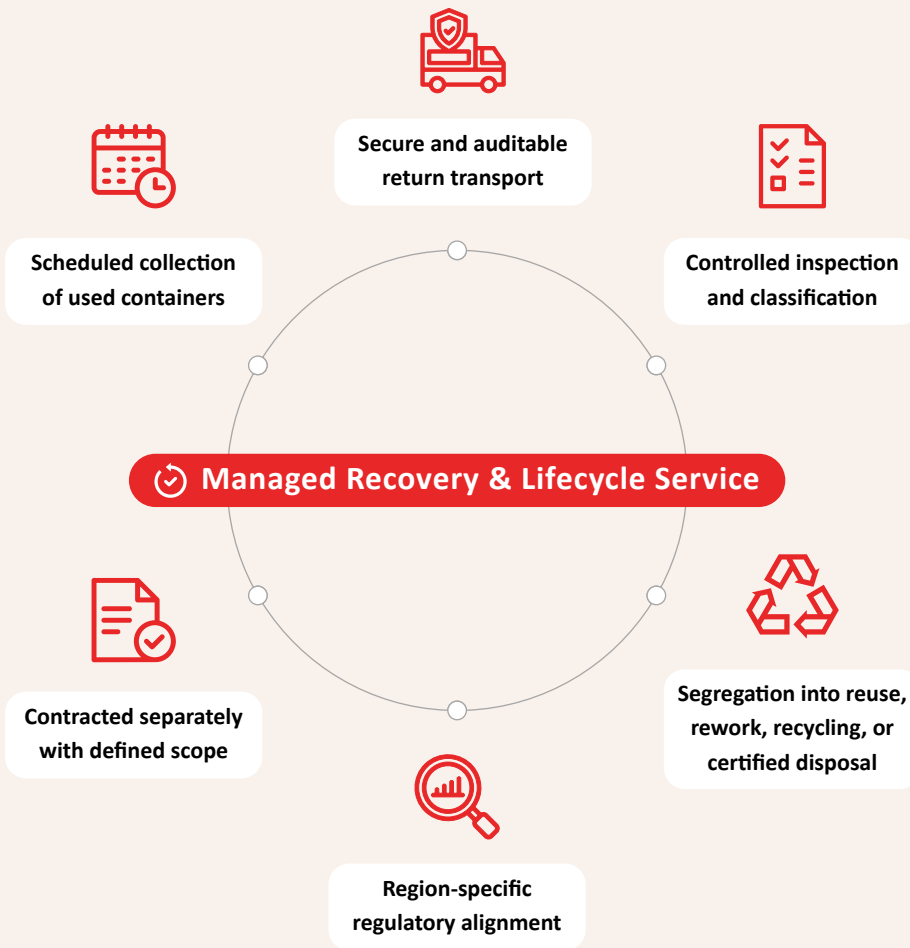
Secure and auditable return transport

Scheduled collection of used containers

Controlled inspection and classification

Managed Recovery & Lifecycle Service

Contracted separately with defined scope

Segregation into reuse, rework, recycling, or certified disposal

Region-specific regulatory alignment